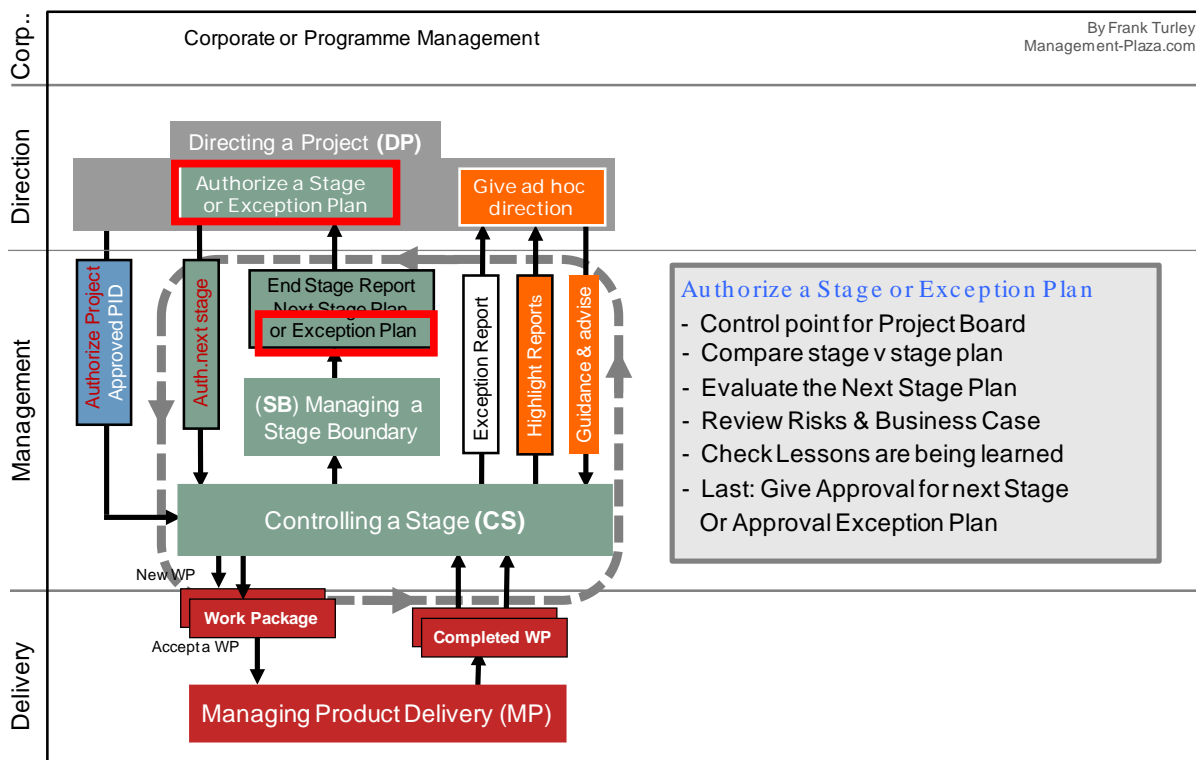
Corp..

Corporate or Programme Management

By Frank Turley
Management-Plaza.com

Direction

Directing a Project (DP)

Authorize a Stage or Exception Plan

Give ad hoc direction

Management

Authorize Project
Approved PID

Auth.next stage

End Stage Report
Next Stage Plan
or Exception Plan

Exception Report

Highlight Reports

Guidance & advise

(SB) Managing a Stage Boundary

Controlling a Stage (CS)

Authorize a Stage or Exception Plan
- Control point for Project Board
- Compare stage v stage plan
- Evaluate the Next Stage Plan
- Review Risks & Business Case
- Check Lessons are being learned
- Last: Give Approval for next Stage Or Approval Exception Plan

New WP

Work Package

Accept a WP

Completed WP

Delivery

Managing Product Delivery (MP)